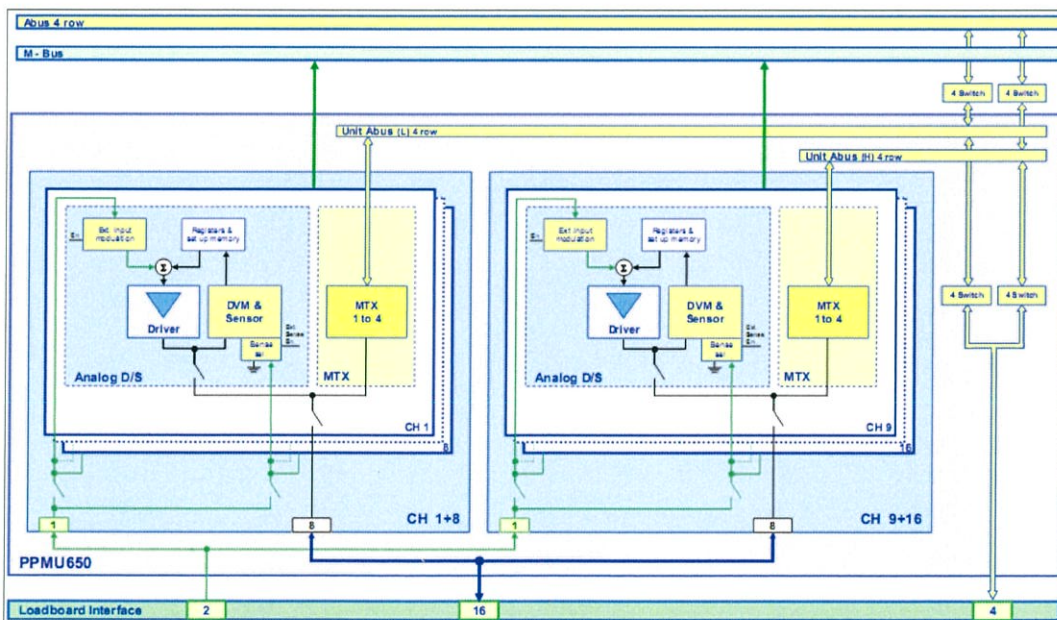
Abus 4 row

M - Bus

4 Switch

4 Switch

Unit Abus (L) 4 row

Unit Abus (H) 4 row

Ext input modulation

Registers & set up memory

Σ

Driver

DVM & Sensor

Ext Sense En

Sense sel

MTX 1 to 4

Analog D/S

MTX

CH 1

8

Ext input modulation

Registers & set up memory

Σ

Driver

DVM & Sensor

Ext Sense En

Sense sel

MTX 1 to 4

Analog D/S

MTX

CH 9

16

4 Switch

4 Switch

1

8

CH 1+8

1

8

CH 9+16

PPMU650

Loadboard Interface

2

16

4